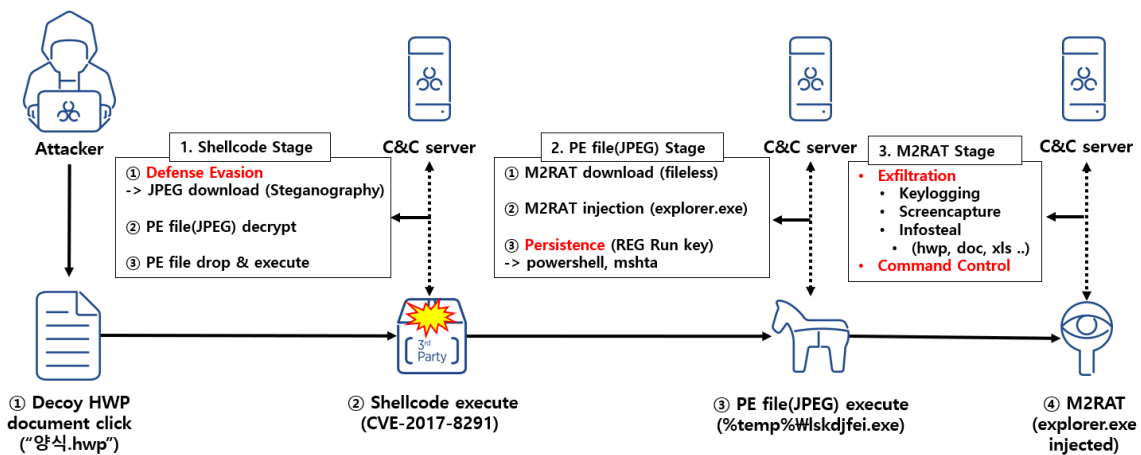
Attacker

C&C server

C&C server

C&C server

1. Shellcode Stage

① Defense Evasion
-> JPEG download (Steganography)

② PE file(JPEG) decrypt

③ PE file drop & execute

2. PE file(JPEG) Stage

① M2RAT download (fileless)

② M2RAT injection (explorer.exe)

③ Persistence (REG Run key)
-> powershell, mshta

3. M2RAT Stage

• Exfiltration
• Keylogging
• Screencapture
• Infosteal
• (hwp, doc, xls ..)
• Command Control

3rd Party

① Decoy HWP document click ("양식.hwp")

② Shellcode execute (CVE-2017-8291)

③ PE file(JPEG) execute (%temp%₩lskdjfei.exe)

④ M2RAT (explorer.exe injected)